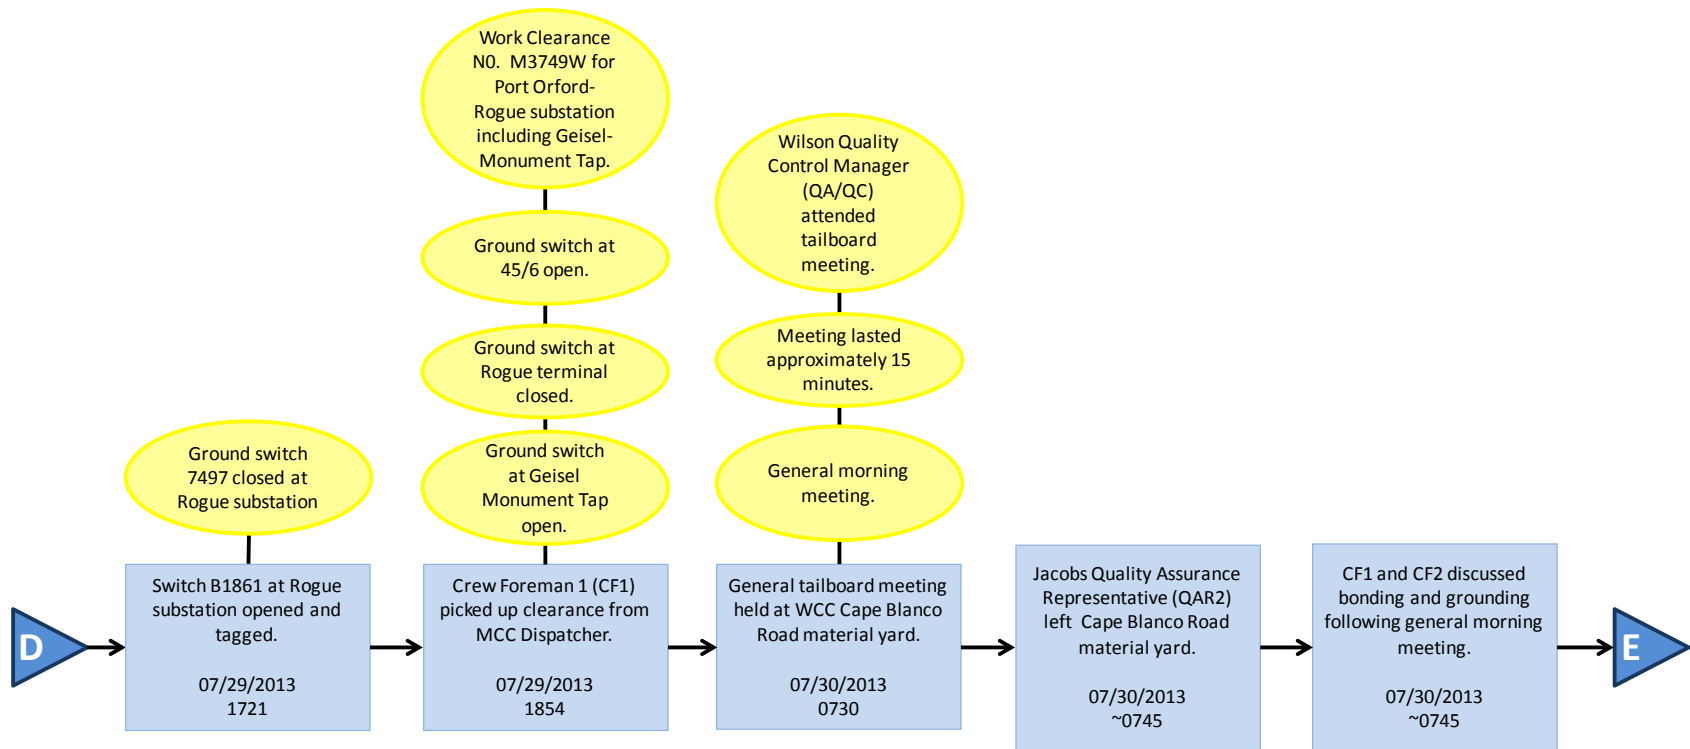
D

Ground switch 7497 closed at Rogue substation

Switch B1861 at Rogue substation opened and tagged.

07/29/2013
1721

Work Clearance N0. M3749W for Port Orford-Rogue substation including Geisel-Monument Tap.

Ground switch at 45/6 open.

Ground switch at Rogue terminal closed.

Ground switch at Geisel Monument Tap open.

Crew Foreman 1 (CF1) picked up clearance from MCC Dispatcher.

07/29/2013
1854

Wilson Quality Control Manager (QA/QC) attended tailboard meeting.

Meeting lasted approximately 15 minutes.

General morning meeting.

General tailboard meeting held at WCC Cape Blanco Road material yard.

07/30/2013
0730

Jacobs Quality Assurance Representative (QAR2) left Cape Blanco Road material yard.

07/30/2013
~0745

CF1 and CF2 discussed bonding and grounding following general morning meeting.

07/30/2013
~0745

E